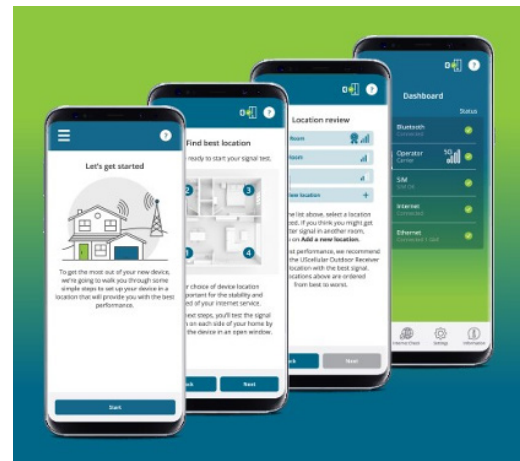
Let's get started

To get the most out of your new device, we're going to walk you through some simple steps to set up your device in a location that will provide you with the best performance.

Start

Find best location

ready to start your signal test.

2
3
1
4

r choice of device location portant for the stability and ed of your internet service.

next steps, you'll test the signal on each side of your home by the device in an open window.

ck

Next

Location review

Room

Room

location

list above, select a location ed. If you think you might get ter signal in another room, on Add a new location.

t performance, we recommend the UScellular Outdoor Receiver location with the best signal. ocations above are ordered from best to worst.

ck

Next

Dashboard

Status

Bluetooth
Connected

Operator
Carrier
5G

SIM
SIM OK

Internet
Connected

Ethernet
Connected 1 GbE

Internet Check
Settings
Information